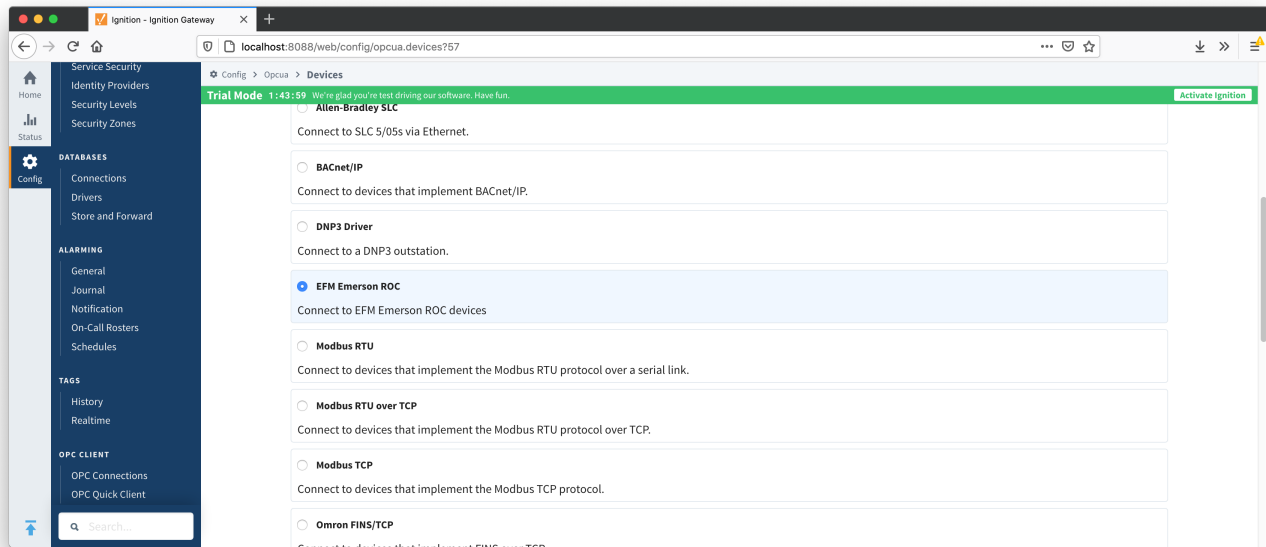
Ignition - Ignition Gateway

localhost:8088/web/config/opcua.devices?57

Home
Status
Config

Service Security
Identity Providers
Security Levels
Security Zones

DATABASES
Connections
Drivers
Store and Forward

ALARMING
General
Journal
Notification
On-Call Rosters
Schedules

TAGS
History
Realtime

OPC CLIENT
OPC Connections
OPC Quick Client

Search...

Config > Opcua > Devices

Trial Mode 1:43:59 We're glad you're test driving our software. Have fun.
Activate Ignition

Allen-Bradley SLC
Connect to SLC 5/05s via Ethernet.

BACnet/IP
Connect to devices that implement BACnet/IP.

DNP3 Driver
Connect to a DNP3 outstation.

EFM Emerson ROC
Connect to EFM Emerson ROC devices

Modbus RTU
Connect to devices that implement the Modbus RTU protocol over a serial link.

Modbus RTU over TCP
Connect to devices that implement the Modbus RTU protocol over TCP.

Modbus TCP
Connect to devices that implement the Modbus TCP protocol.

Omron FINS/TCP
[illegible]